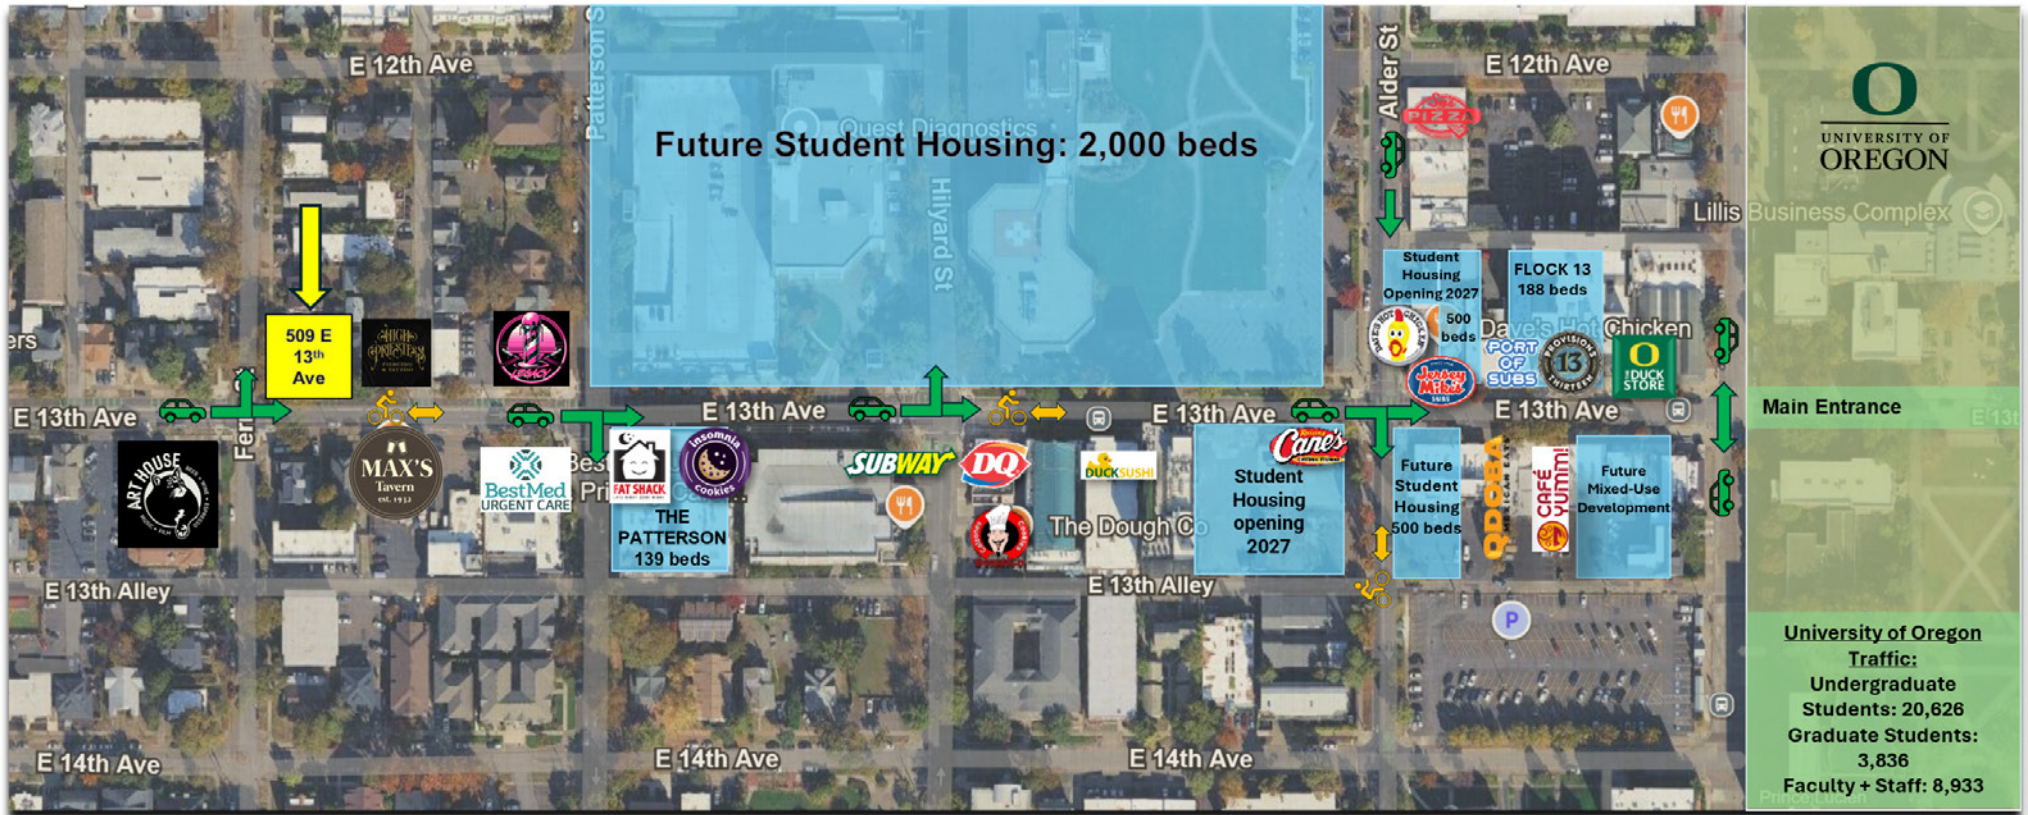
E 12th Ave
Patterson St
Quest Diagnostics
Future Student Housing: 2,000 beds
Hilyard St
Alder St
E 12th Ave
PIZZA
UNIVERSITY OF OREGON
Lillis Business Complex
Student Housing Opening 2027
500 beds
FLOCK 13
188 beds
Dave's Hot Chicken
PORT OF SUBS
Jersey Mike's
13
DUCK STORE
ers
509 E $13^{th}$ Ave
E 13th Ave
Fer
E 13th Ave
E 13th Ave
E 13th Ave
Main Entrance
E 13th
ART HOUSE
MAX'S Tavern est. 1932
BestMed URGENT CARE
Best
Pri
FAT SHACK
insomnia cookies
THE PATTERSON
139 beds
SUBWAY
DQ
DUCK SUSHI
The Dough Co
Student Housing opening 2027
Cane's
Future Student Housing 500 beds
QDOBA
CAFÉ YUMM!
Future Mixed-Use Development
E 13th Alley
E 13th Alley
P
University of Oregon Traffic:
Undergraduate Students: 20,626
Graduate Students: 3,836
Faculty + Staff: 8,933
E 14th Ave
E 14th Ave
E 14th Ave
Prince Lucien